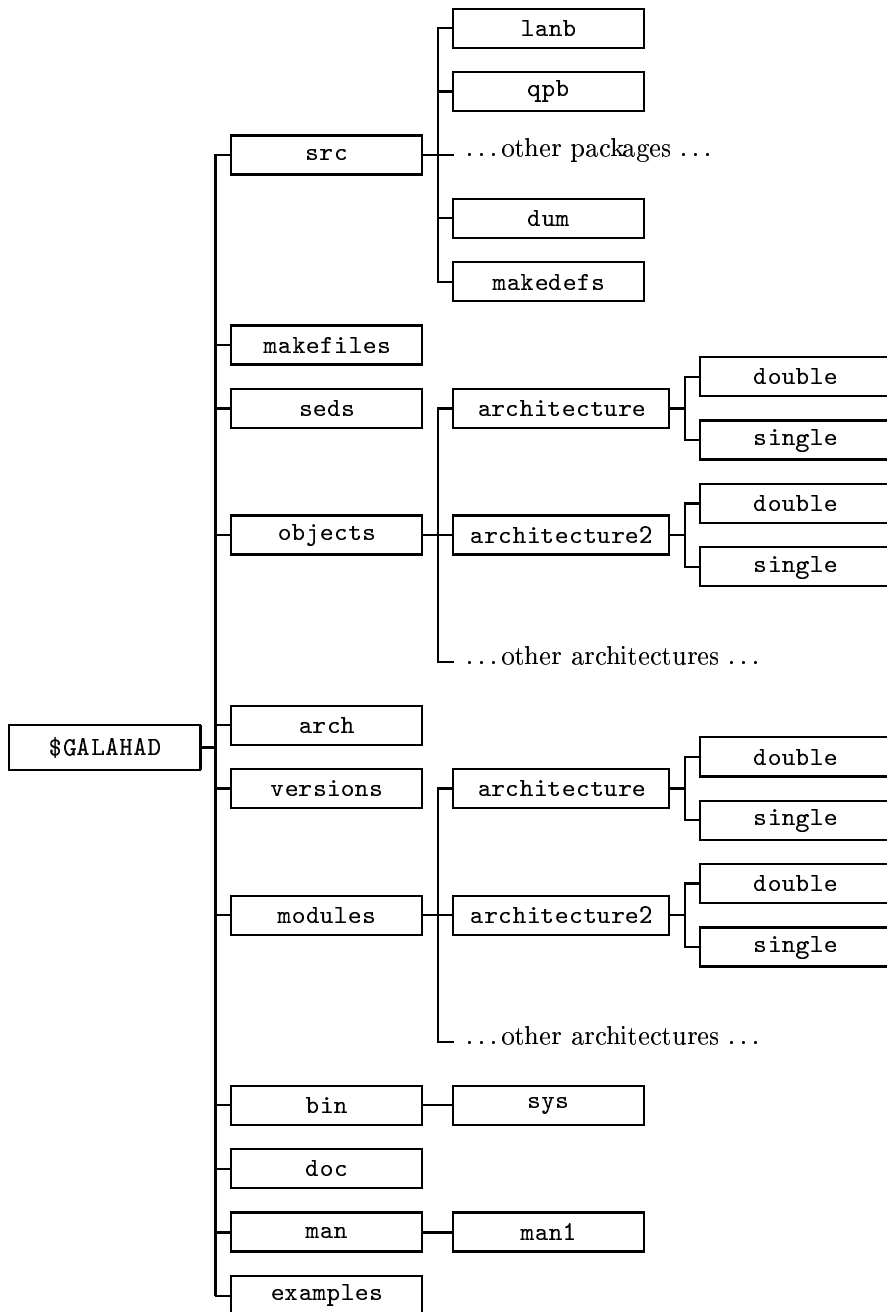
lanb
qpb
src
...other packages ...
dum
makedefs
makefiles
seds
architecture
double
single
objects
architecture2
double
single
...other architectures ...
$GALAHAD
arch
versions
architecture
double
single
modules
architecture2
double
single
...other architectures ...
bin
sys
doc
man
man1
examples